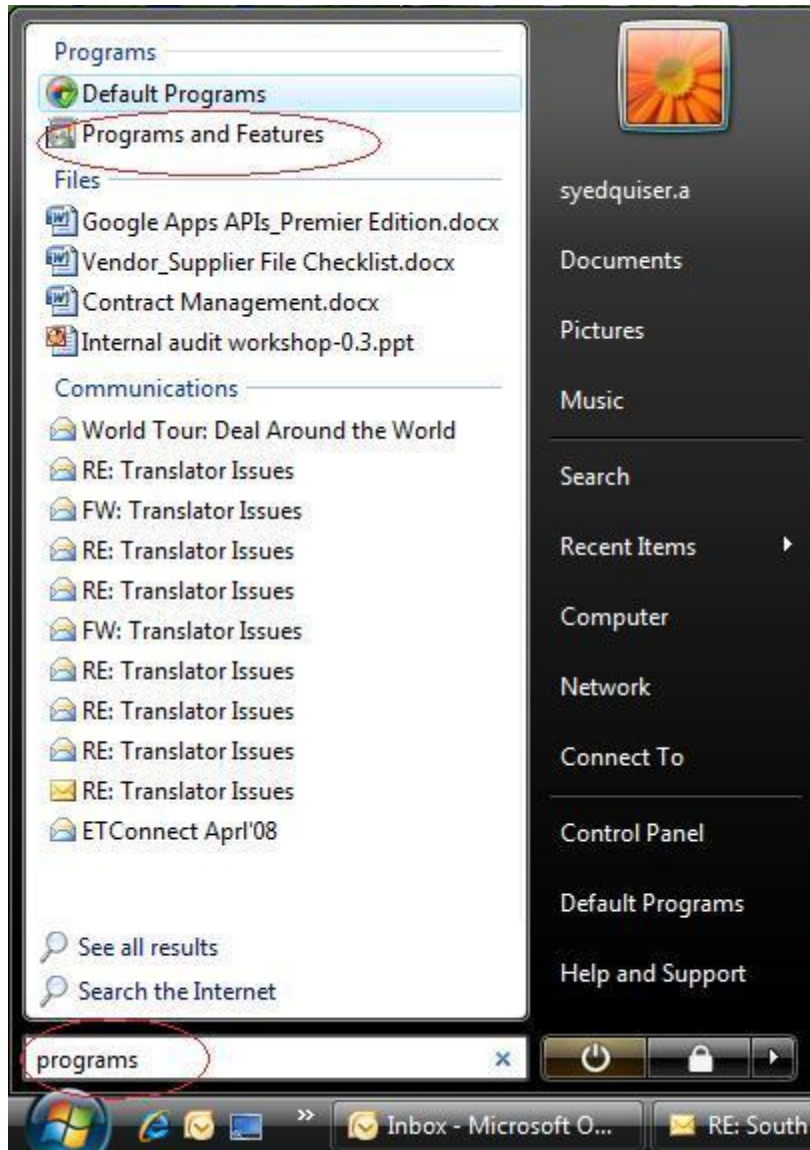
Programs
Default Programs
Programs and Features
Files
Google Apps APIs_Premier Edition.docx
Vendor_Supplier File Checklist.docx
Contract Management.docx
Internal audit workshop-0.3.ppt
Communications
World Tour: Deal Around the World
RE: Translator Issues
FW: Translator Issues
RE: Translator Issues
RE: Translator Issues
FW: Translator Issues
RE: Translator Issues
RE: Translator Issues
RE: Translator Issues
RE: Translator Issues
ETConnect Aprl'08
See all results
Search the Internet
programs

syedquiser.a
Documents
Pictures
Music
Search
Recent Items
Computer
Network
Connect To
Control Panel
Default Programs
Help and Support

Inbox - Microsoft O...
RE: South